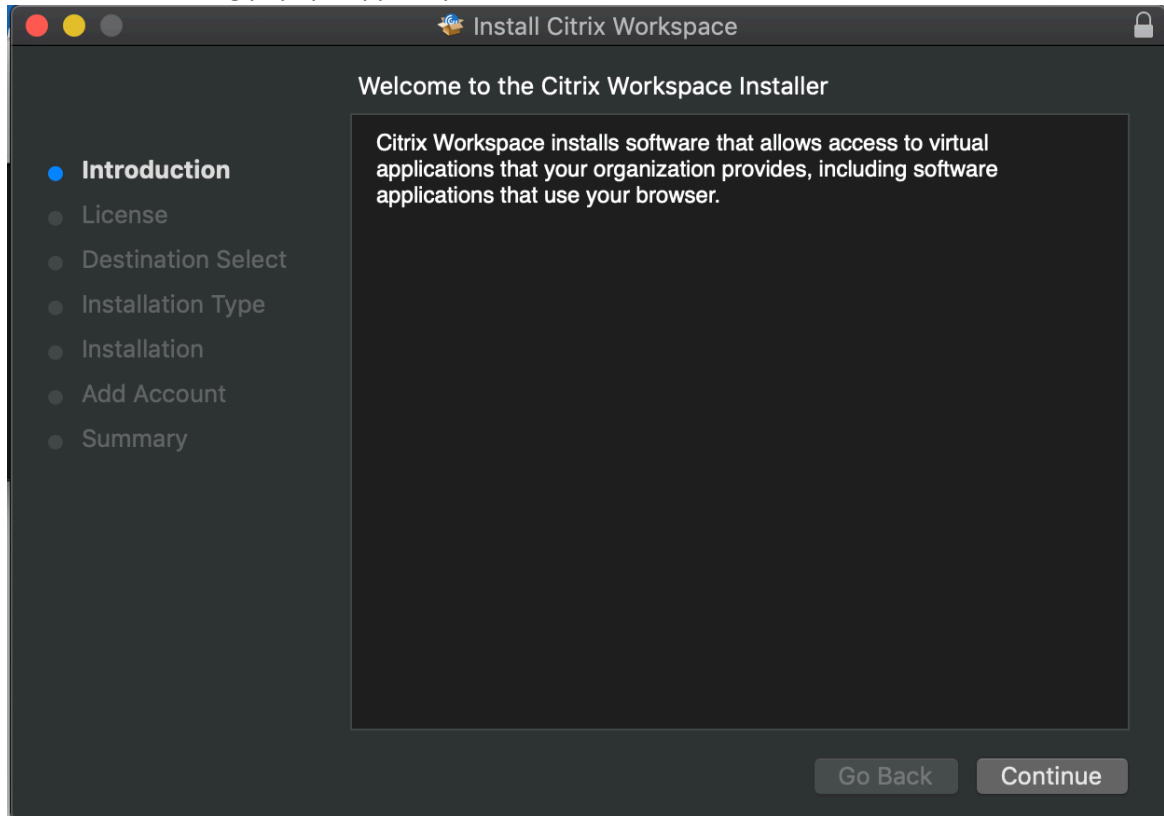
Install Citrix Workspace

Welcome to the Citrix Workspace Installer

Introduction
License
Destination Select
Installation Type
Installation
Add Account
Summary

Citrix Workspace installs software that allows access to virtual applications that your organization provides, including software applications that use your browser.

Go Back
Continue